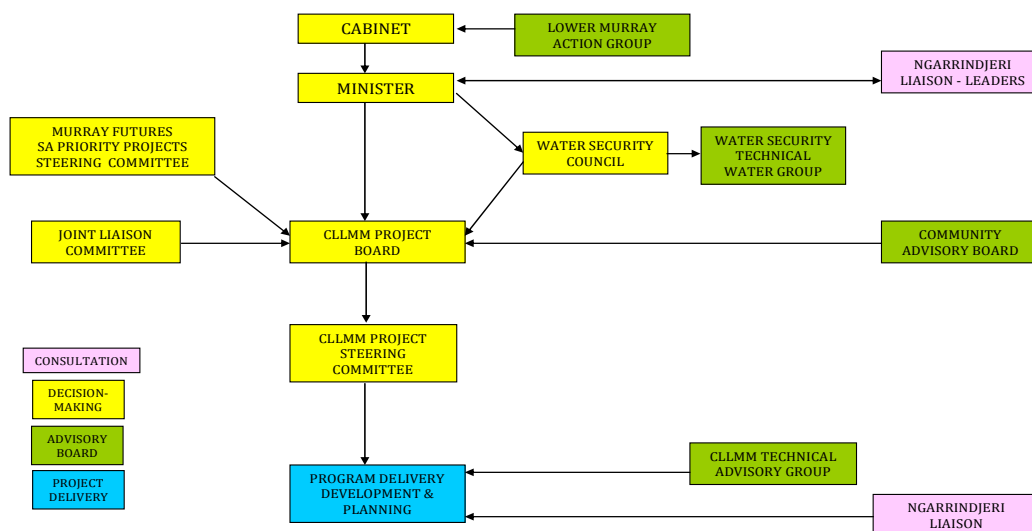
CABINET

LOWER MURRAY ACTION GROUP

MINISTER

NGARRINDJERI LIAISON - LEADERS

MURRAY FUTURES SA PRIORITY PROJECTS STEERING COMMITTEE

WATER SECURITY COUNCIL

WATER SECURITY TECHNICAL WATER GROUP

JOINT LIAISON COMMITTEE

CLLMM PROJECT BOARD

COMMUNITY ADVISORY BOARD

CLLMM PROJECT STEERING COMMITTEE

CONSULTATION

DECISION-MAKING

ADVISORY BOARD

PROJECT DELIVERY

CLLMM TECHNICAL ADVISORY GROUP

PROGRAM DELIVERY DEVELOPMENT & PLANNING

NGARRINDJERI LIAISON